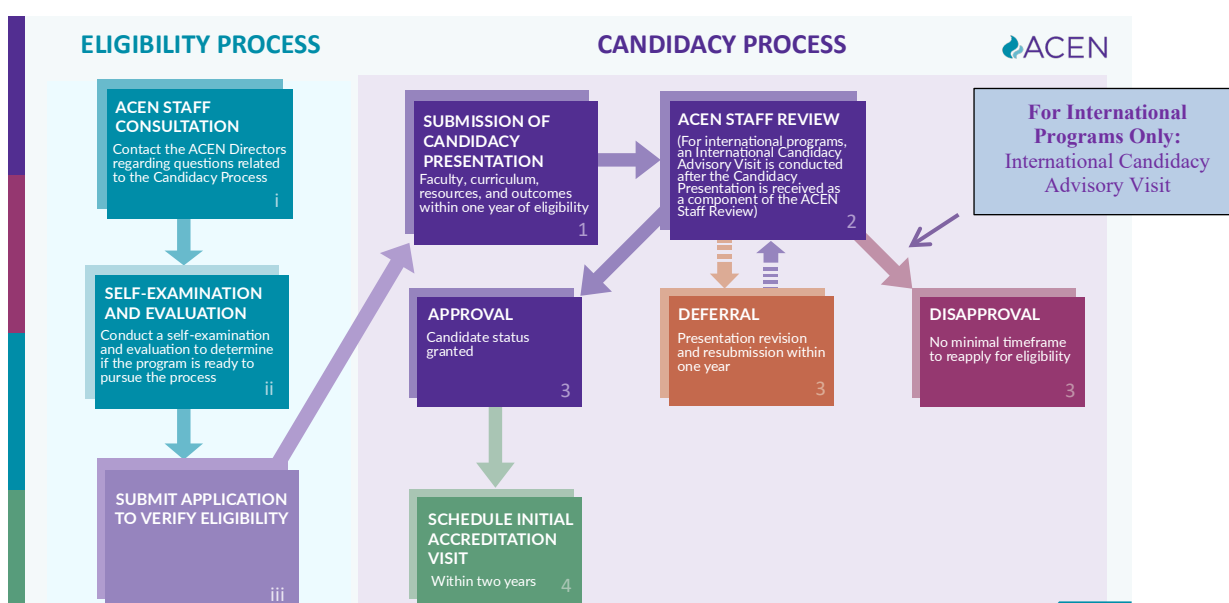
ELIGIBILITY PROCESS

CANDIDACY PROCESS

ACEN

For International Programs Only:
International Candidacy Advisory Visit

ACEN STAFF CONSULTATION
Contact the ACEN Directors regarding questions related to the Candidacy Process
i

SELF-EXAMINATION AND EVALUATION
Conduct a self-examination and evaluation to determine if the program is ready to pursue the process
ii

SUBMIT APPLICATION TO VERIFY ELIGIBILITY
iii

SUBMISSION OF CANDIDACY PRESENTATION
Faculty, curriculum, resources, and outcomes within one year of eligibility
1

ACEN STAFF REVIEW
(For international programs, an International Candidacy Advisory Visit is conducted after the Candidacy Presentation is received as a component of the ACEN Staff Review)
2

APPROVAL
Candidate status granted
3

DEFERRAL
Presentation revision and resubmission within one year
3

DISAPPROVAL
No minimal timeframe to reapply for eligibility
3

SCHEDULE INITIAL ACCREDITATION VISIT
Within two years
4